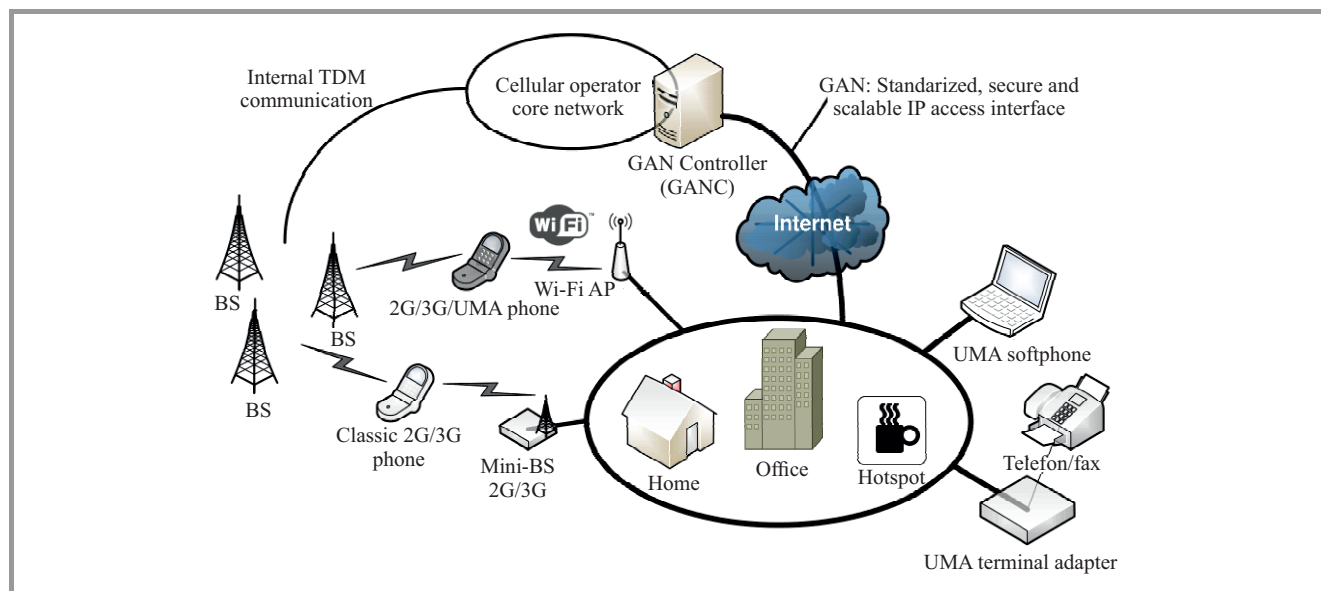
Internal TDM communication

Cellular operator core network

GAN: Standarized, secure and scalable IP access interface

GAN Controller (GANC)

Internet

Wi Fi

Wi-Fi AP

2G/3G/UMA phone

BS

BS

BS

UMA softphone

Classic 2G/3G phone

Mini-BS 2G/3G

Home

Office

Hotspot

Telefon/fax

UMA terminal adapter